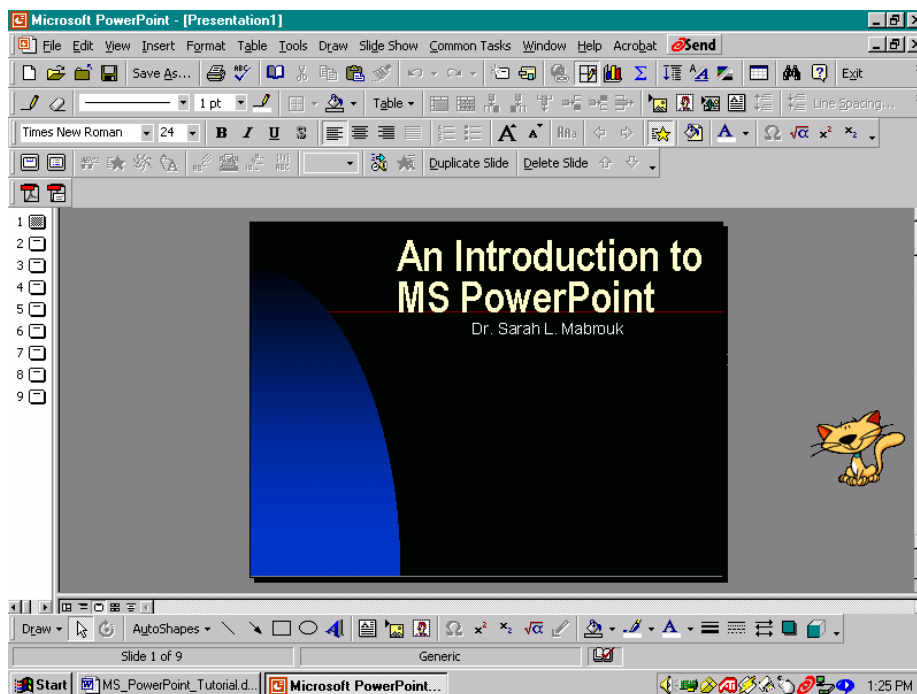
Microsoft PowerPoint - [Presentation1]

File Edit View Insert Format Table Tools Draw Slide Show Common Tasks Window Help Acrobat Send

Save As... Exit

1 pt Table Line Spacing...

Times New Roman 24 B I U S A

Duplicate Slide Delete Slide

1
2
3
4
5
6
7
8
9

An Introduction to MS PowerPoint

Dr. Sarah L. Mabrouk

Draw AutoShapes

Slide 1 of 9 Generic

Start MS_PowerPoint_Tutorial.d... Microsoft PowerPoint... 1:25 PM